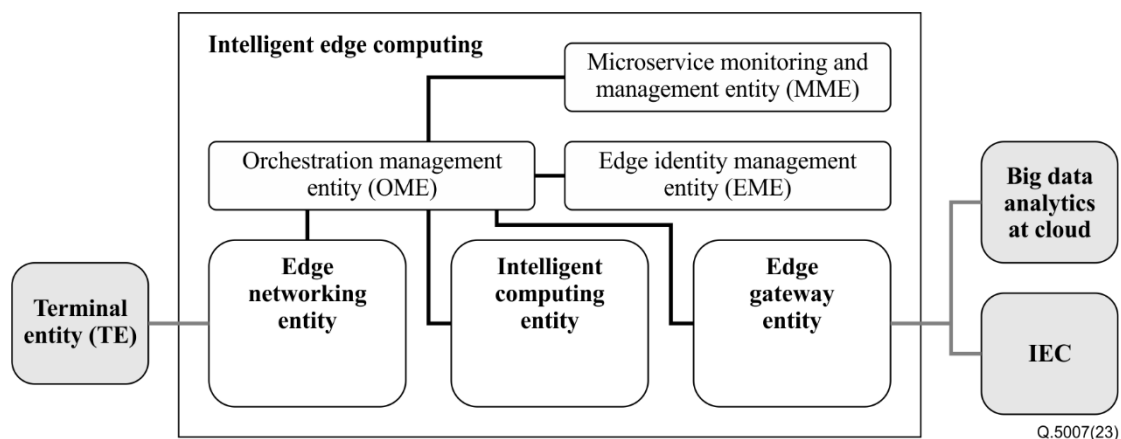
Intelligent edge computing

Microservice monitoring and management entity (MME)

Orchestration management entity (OME)

Edge identity management entity (EME)

Terminal entity (TE)

Edge networking entity

Intelligent computing entity

Edge gateway entity

Big data analytics at cloud

IEC

Q.5007(23)